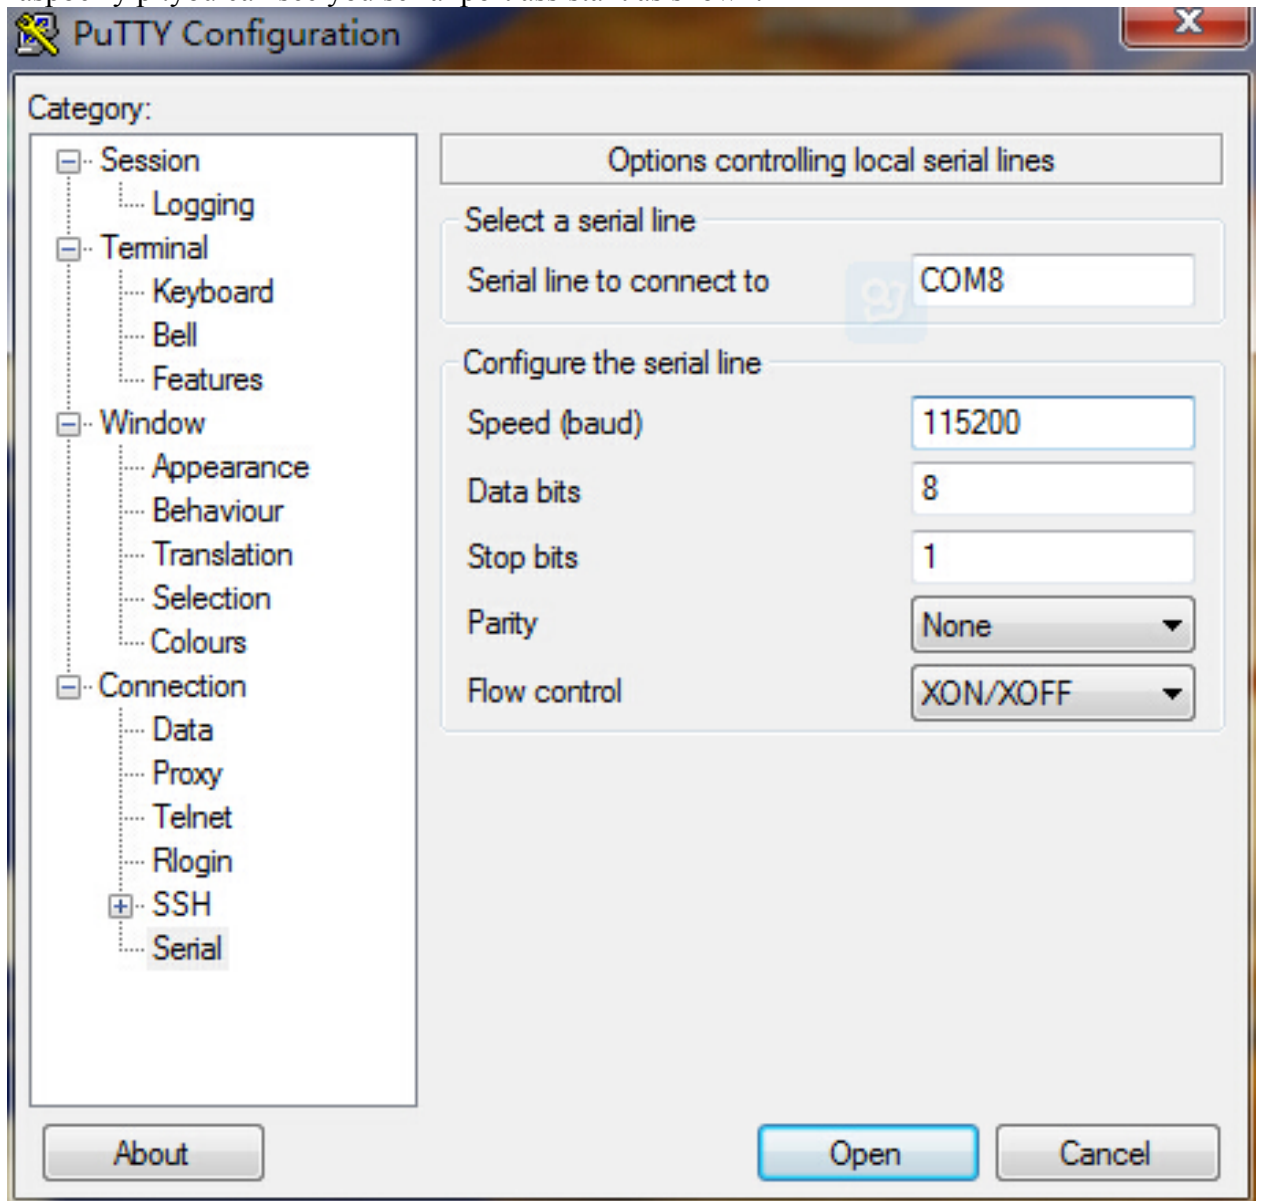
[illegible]

PuTTY Configuration

Category:

Session
Logging
Terminal
Keyboard
Bell
Features
Window
Appearance
Behaviour
Translation
Selection
Colours
Connection
Data
Proxy
Telnet
Rlogin
SSH
Serial

Options controlling local serial lines

Select a serial line

Serial line to connect to COM8

Configure the serial line

Speed (baud) 115200

Data bits 8

Stop bits 1

Parity None

Flow control XON/XOFF

About

Open

Cancel